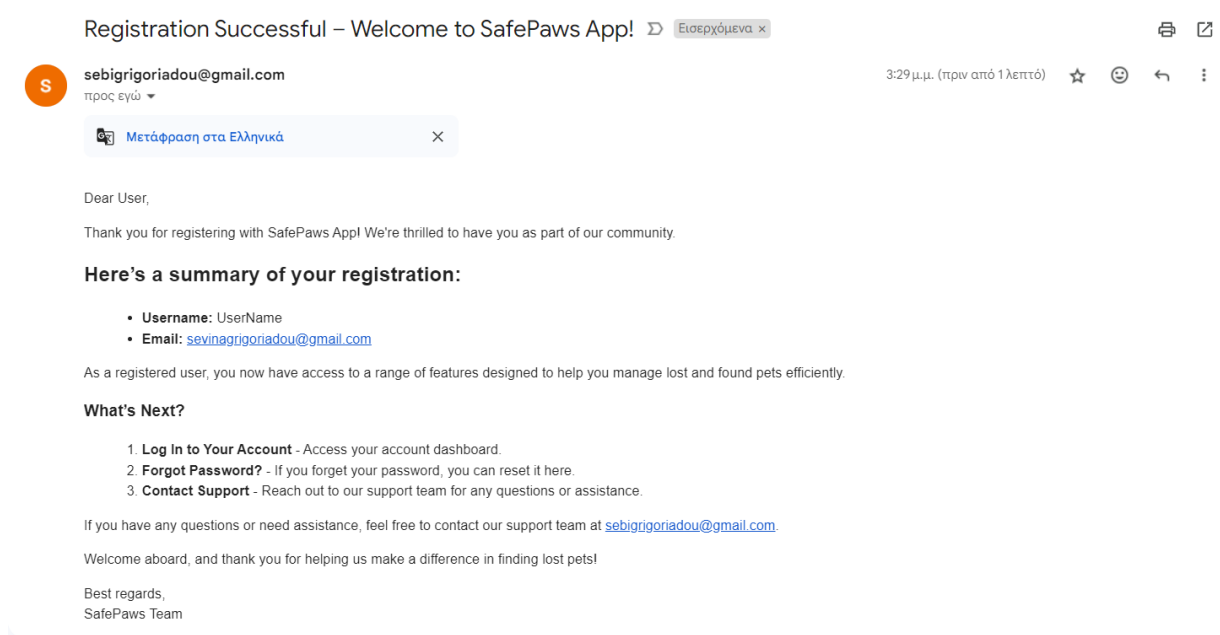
Registration Successful – Welcome to SafePaws App! Εισερχόμενα ×

S

sebigrigoriadou@gmail.com
προς εγώ

3:29 μ.μ. (πριν από 1 λεπτό)

Μετάφραση στα Ελληνικά

Dear User,

Thank you for registering with SafePaws App! We're thrilled to have you as part of our community.

Here's a summary of your registration:

- **Username:** UserName
- **Email:** sevinagrigoriadou@gmail.com

As a registered user, you now have access to a range of features designed to help you manage lost and found pets efficiently.

What's Next?

1. **Log In to Your Account** - Access your account dashboard.
2. **Forgot Password?** - If you forget your password, you can reset it here.
3. **Contact Support** - Reach out to our support team for any questions or assistance.

If you have any questions or need assistance, feel free to contact our support team at sebigrigoriadou@gmail.com.

Welcome aboard, and thank you for helping us make a difference in finding lost pets!

Best regards,
SafePaws Team